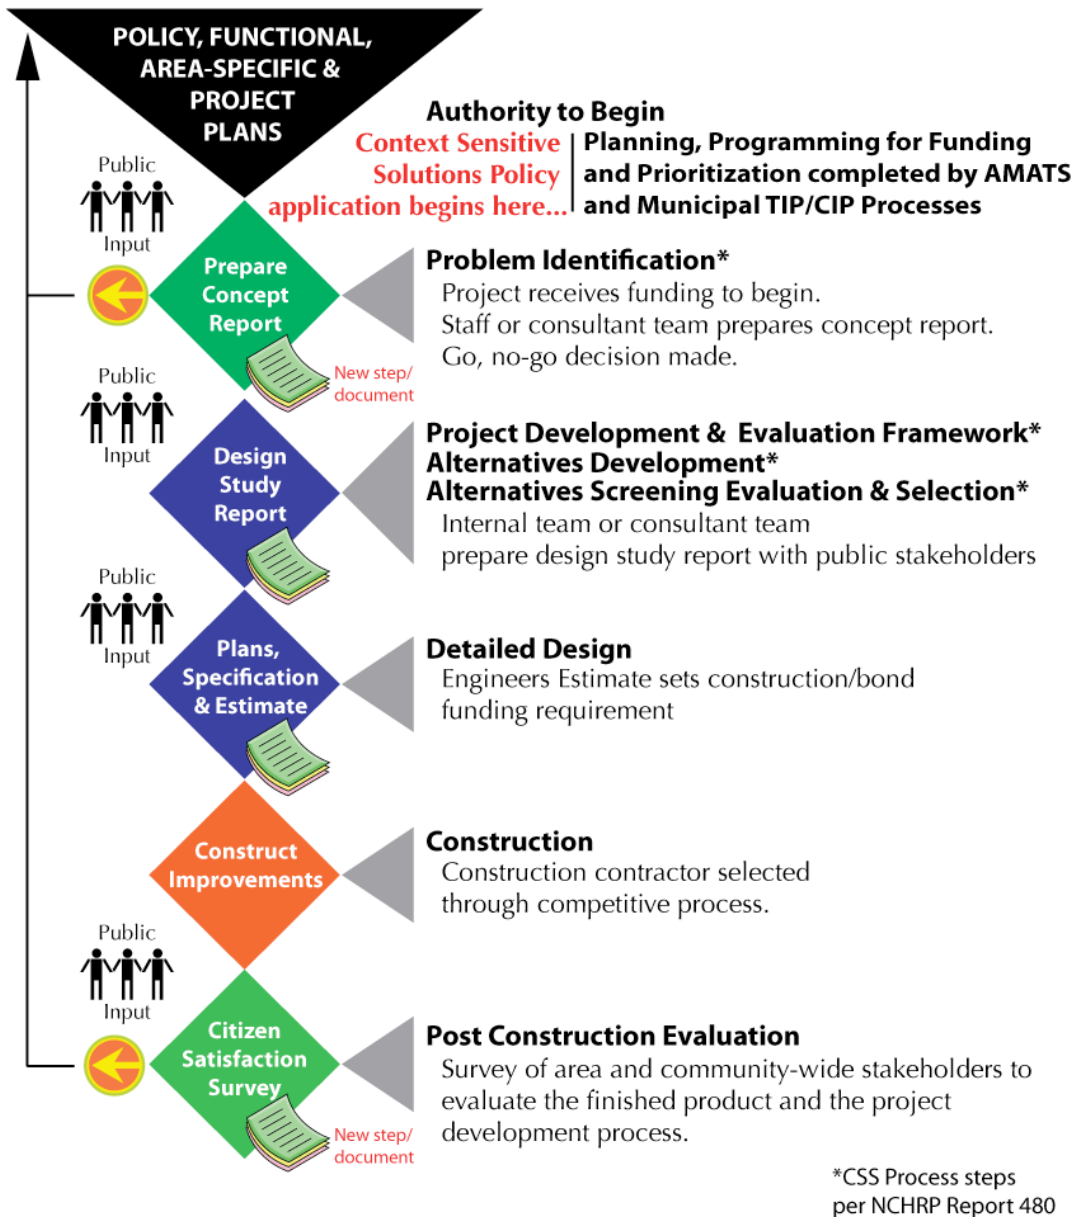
POLICY, FUNCTIONAL, AREA-SPECIFIC & PROJECT PLANS

Authority to Begin

Context Sensitive Solutions Policy application begins here...

Planning, Programming for Funding and Prioritization completed by AMATS and Municipal TIP/CIP Processes

Public Input

Prepare Concept Report

New step/ document

Problem Identification*
Project receives funding to begin.
Staff or consultant team prepares concept report.
Go, no-go decision made.

Public Input

Design Study Report

Project Development & Evaluation Framework*
Alternatives Development*
Alternatives Screening Evaluation & Selection*
Internal team or consultant team prepare design study report with public stakeholders

Public Input

Plans, Specification & Estimate

Detailed Design
Engineers Estimate sets construction/bond funding requirement

Construct Improvements

Construction
Construction contractor selected through competitive process.

Public Input

Citizen Satisfaction Survey

New step/ document

Post Construction Evaluation
Survey of area and community-wide stakeholders to evaluate the finished product and the project development process.

*CSS Process steps per NCHRP Report 480